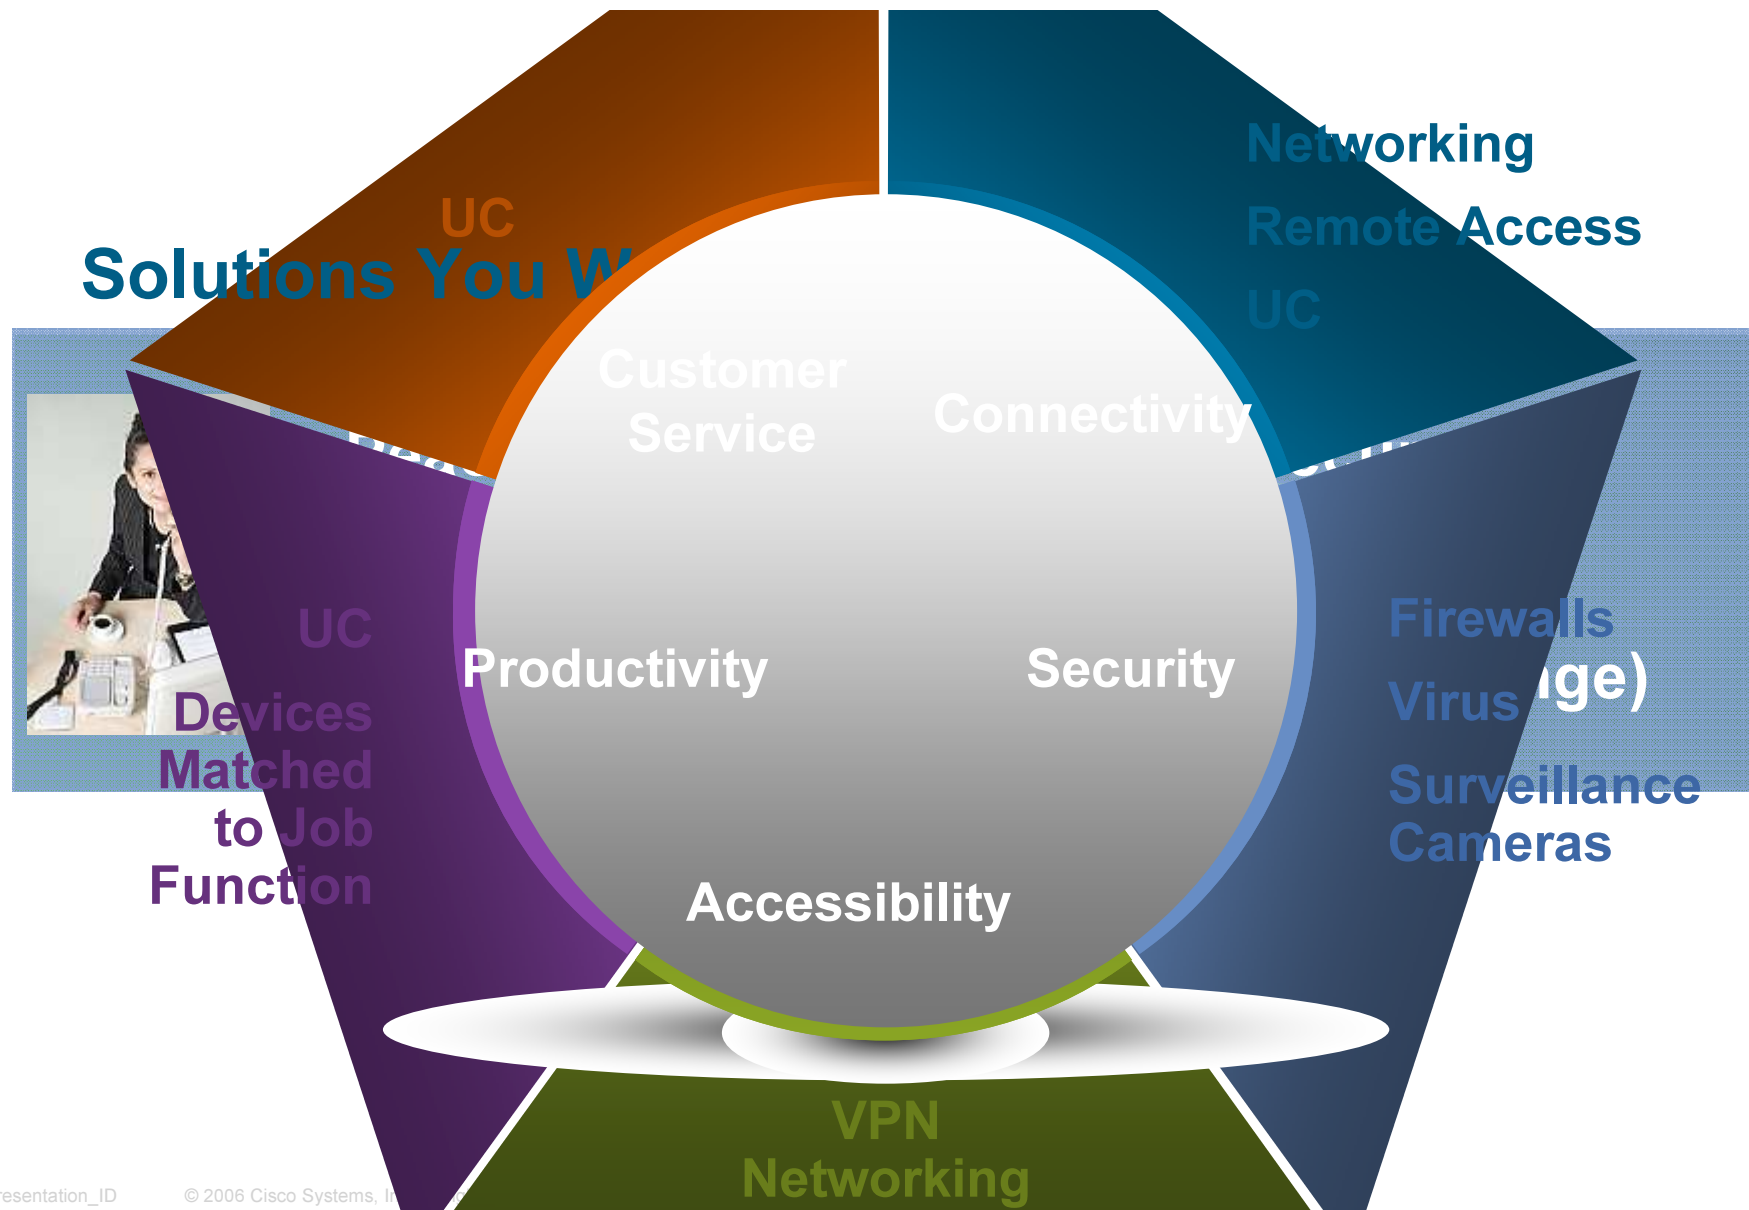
UC

Solutions You W

Networking

Remote Access

UC

Customer Service

Connectivity

UC

Devices Matched to Job Function

Productivity

Security

Firewalls

Virus

nge)

Surveillance Cameras

Accessibility

VPN Networking

resentation_ID © 2006 Cisco Systems, In